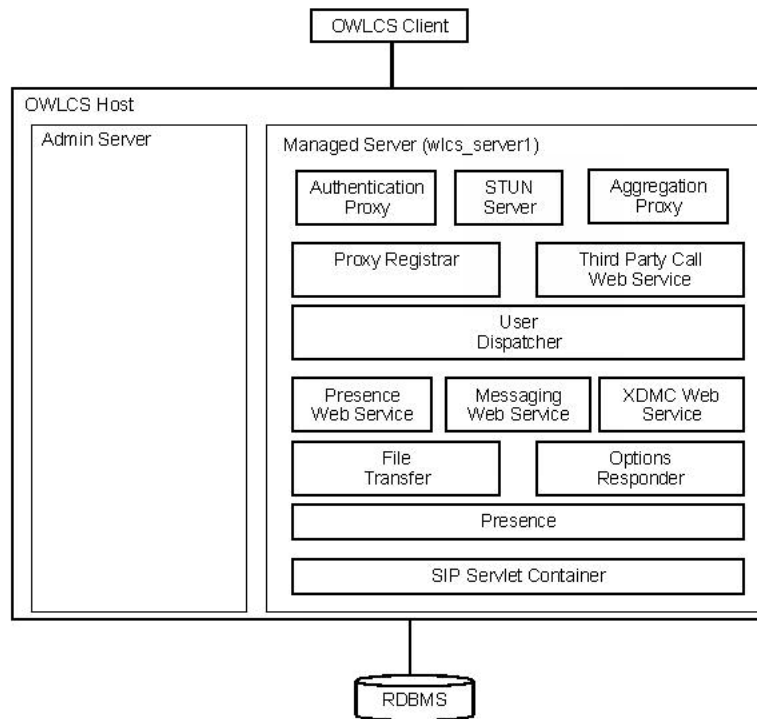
OWLCS Client

OWLCS Host

Admin Server

Managed Server (wlcs_server1)

Authentication Proxy

STUN Server

Aggregation Proxy

Proxy Registrar

Third Party Call Web Service

User Dispatcher

Presence Web Service

Messaging Web Service

XDMC Web Service

File Transfer

Options Responder

Presence

SIP Servlet Container

RDBMS